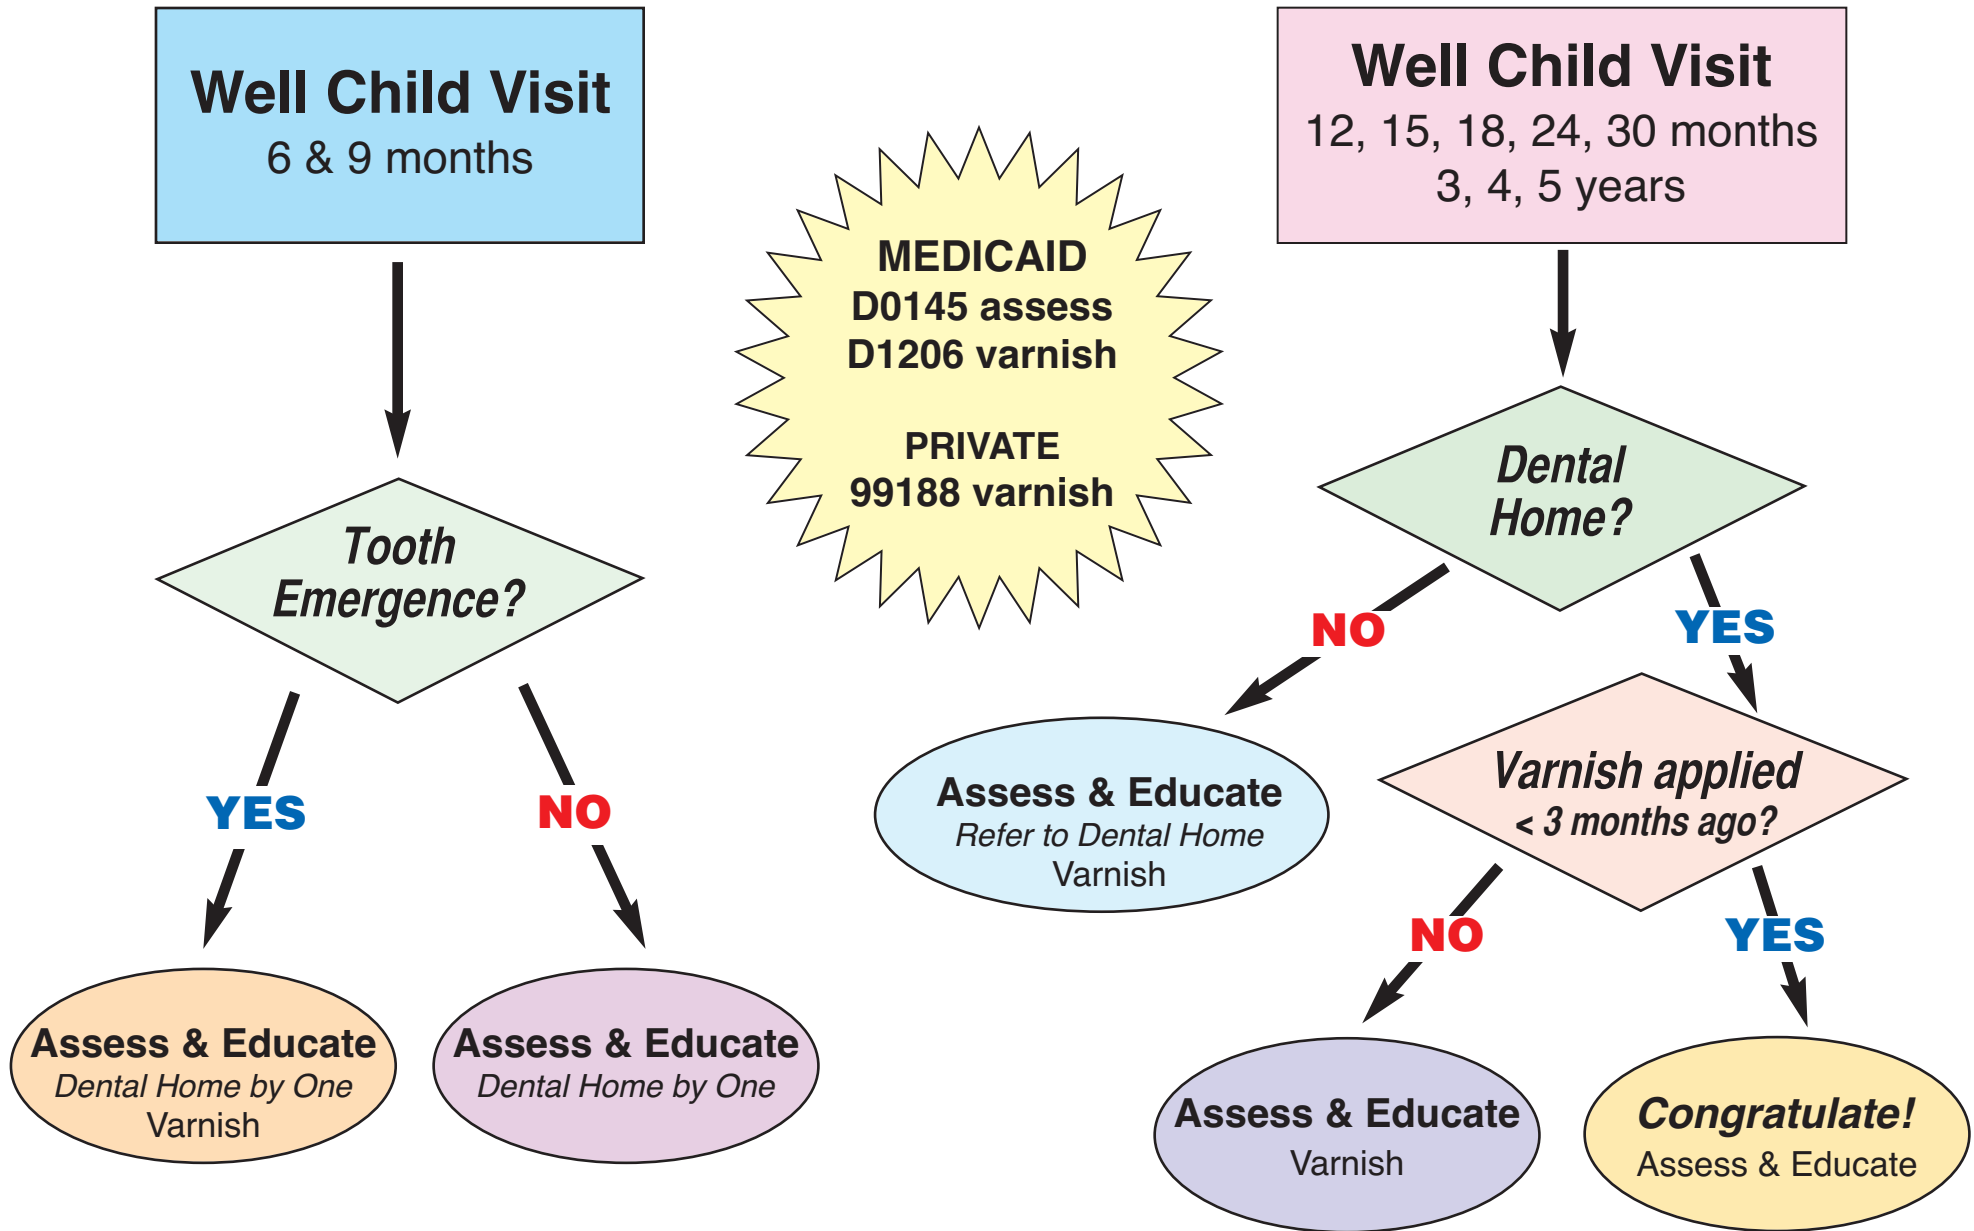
Well Child Visit
6 & 9 months

Tooth Emergence?

YES

NO

Assess & Educate
Dental Home by One
Varnish

Assess & Educate
Dental Home by One

MEDICAID
D0145 assess
D1206 varnish

PRIVATE
99188 varnish

Well Child Visit
12, 15, 18, 24, 30 months
3, 4, 5 years

Dental Home?

NO

YES

Assess & Educate
Refer to Dental Home
Varnish

Varnish applied
< 3 months ago?

NO

YES

Assess & Educate
Varnish

Congratulate!
Assess & Educate